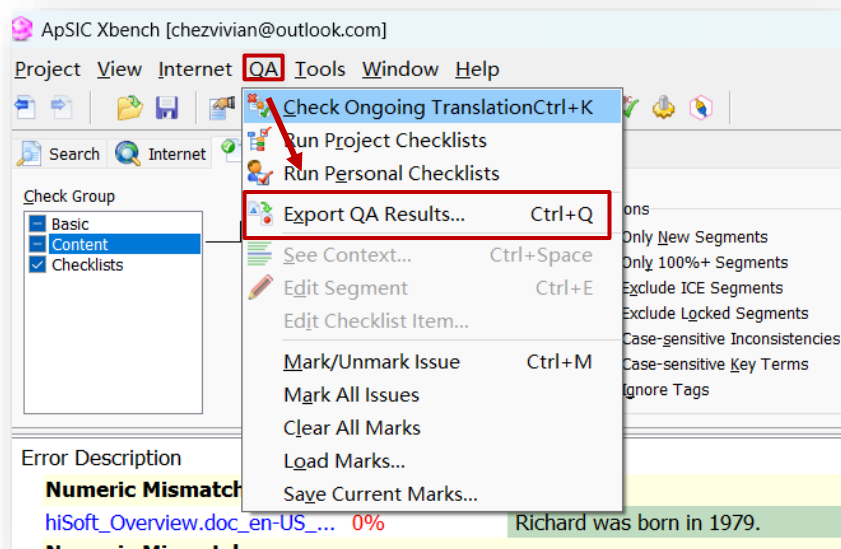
ApSIC Xbench [chezvivian@outlook.com]

Project View Internet QA Tools Window Help

Search Internet

Check Group
Basic
Content
Checklists

Check Ongoing Translation Ctrl+K
Run Project Checklists
Run Personal Checklists
Export QA Results... Ctrl+Q
See Context... Ctrl+Space
Edit Segment Ctrl+E
Edit Checklist Item...
Mark/Unmark Issue Ctrl+M
Mark All Issues
Clear All Marks
Load Marks...
Save Current Marks...

ons
Only New Segments
Only 100%+ Segments
Exclude ICE Segments
Exclude Locked Segments
Case-sensitive Inconsistencies
Case-sensitive Key Terms
Ignore Tags

Error Description
Numeric Mismatch
hiSoft_Overview.doc_en-US_... 0% Richard was born in 1979.
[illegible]